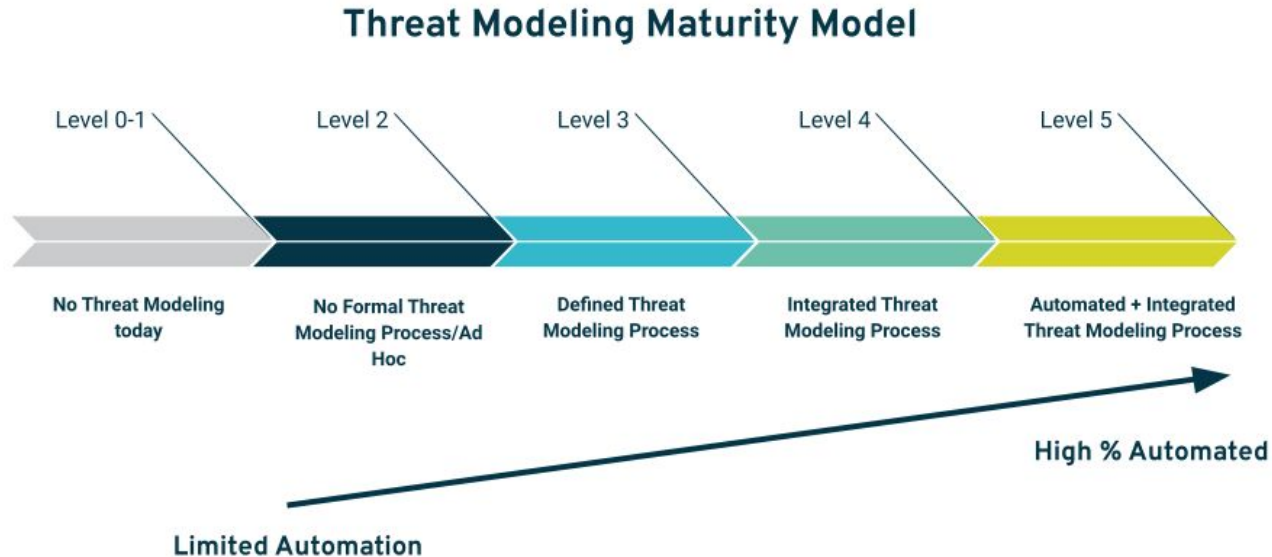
Threat Modeling Maturity Model

Level 0-1

Level 2

Level 3

Level 4

Level 5

No Threat Modeling today

No Formal Threat Modeling Process/Ad Hoc

Defined Threat Modeling Process

Integrated Threat Modeling Process

Automated + Integrated Threat Modeling Process

High % Automated

Limited Automation